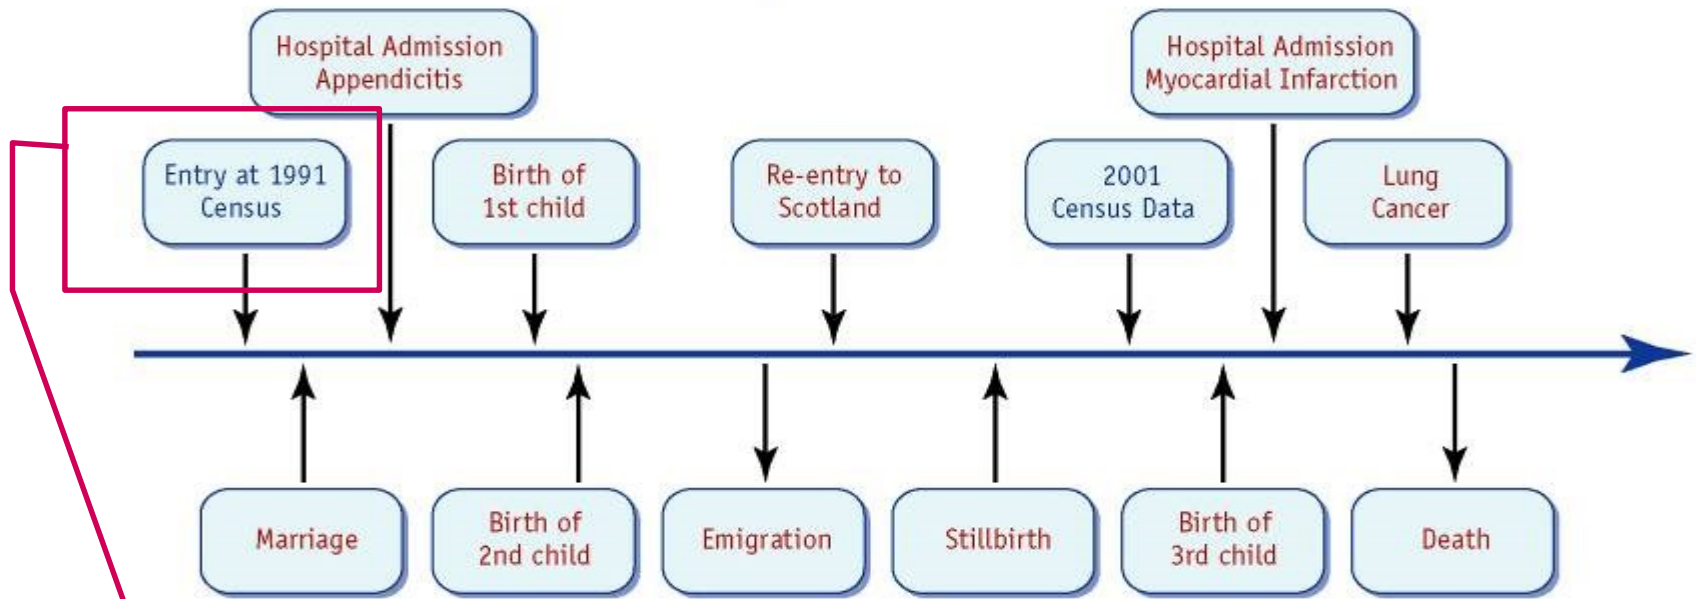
Hospital Admission Appendicitis

Hospital Admission Myocardial Infarction

Entry at 1991 Census

Birth of 1st child

Re-entry to Scotland

2001 Census Data

Lung Cancer

Marriage

Birth of 2nd child

Emigration

Stillbirth

Birth of 3rd child

Death